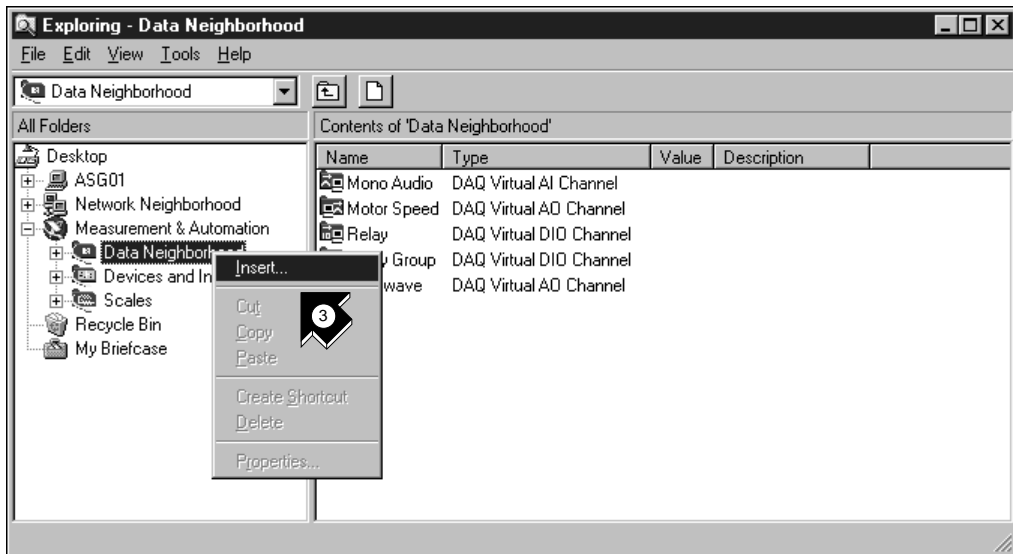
Exploring - Data Neighborhood

File Edit View Tools Help

Data Neighborhood

All Folders

Contents of 'Data Neighborhood'

Desktop
ASG01
Network Neighborhood
Measurement & Automation
Data Neighborh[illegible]
Devices and In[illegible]
Scales
Recycle Bin
My Briefcase

Insert...
Cut
Copy
Paste
Create Shortcut
Delete
Properties...

3

| Name | Type | Value | Description |
|---|---|---|---|
| Mono Audio | DAQ Virtual AI Channel | | |
| Motor Speed | DAQ Virtual AO Channel | | |
| Relay | DAQ Virtual DIO Channel | | |
| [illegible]y Group | DAQ Virtual DIO Channel | | |
| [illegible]wave | DAQ Virtual AO Channel | | |